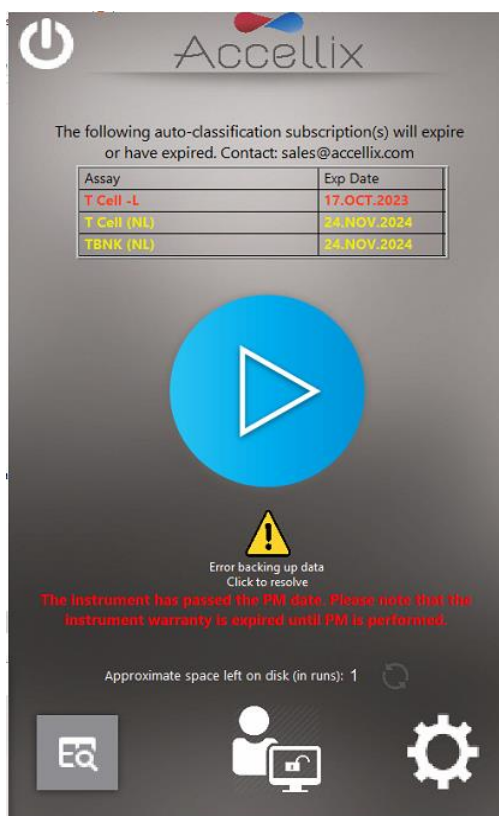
Accellix

The following auto-classification subscription(s) will expire or have expired. Contact: sales@accellix.com

| Assay | Exp Date |
|---|---|
| T Cell -L | 17.OCT.2023 |
| T Cell (NL) | 24.NOV.2024 |
| TBNK (NL) | 24.NOV.2024 |

Error backing up data
Click to resolve

The instrument has passed the PM date. Please note that the instrument warranty is expired until PM is performed.

Approximate space left on disk (in runs): 1